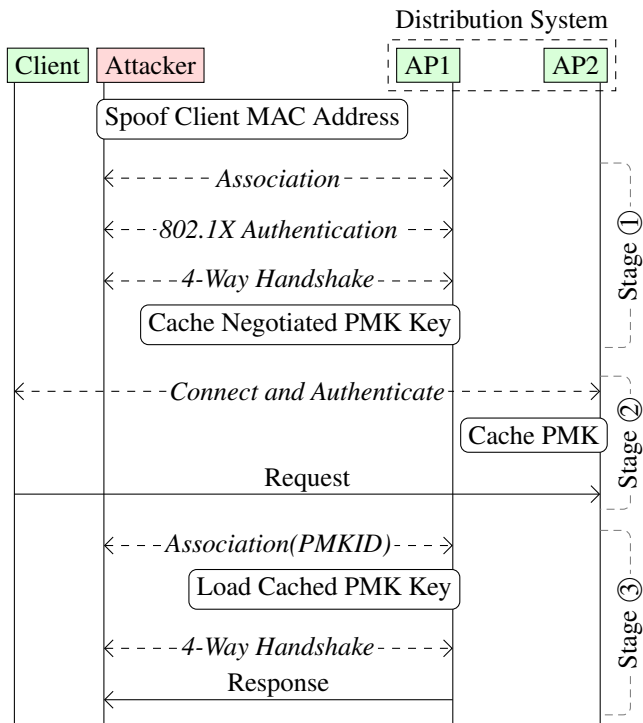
Distribution System

Client

Attacker

AP1

AP2

Spoof Client MAC Address

Association

802.1X Authentication

4-Way Handshake

Cache Negotiated PMK Key

Stage ①

Connect and Authenticate

Cache PMK

Stage ②

Request

Association(PMKID)

Load Cached PMK Key

4-Way Handshake

Response

Stage ③